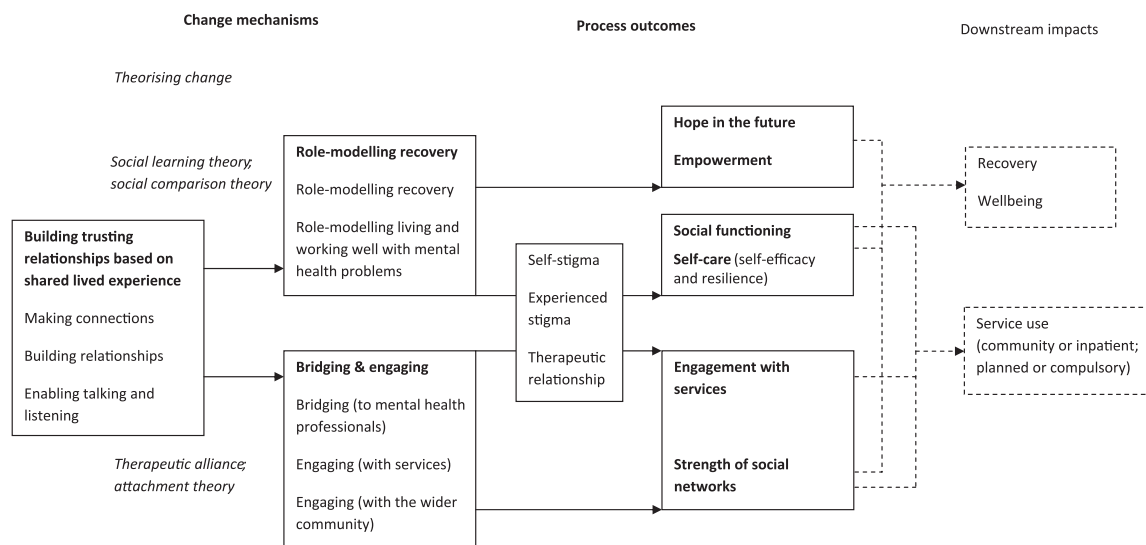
Change mechanisms

Process outcomes

Downstream impacts

*Theorising change*

*Social learning theory; social comparison theory*

**Building trusting relationships based on shared lived experience**

Making connections

Building relationships

Enabling talking and listening

**Role-modelling recovery**

Role-modelling recovery

Role-modelling living and working well with mental health problems

**Bridging & engaging**

Bridging (to mental health professionals)

Engaging (with services)

Engaging (with the wider community)

*Therapeutic alliance; attachment theory*

Self-stigma

Experienced stigma

Therapeutic relationship

**Hope in the future**

**Empowerment**

**Social functioning**

**Self-care** (self-efficacy and resilience)

**Engagement with services**

**Strength of social networks**

Recovery

Wellbeing

Service use (community or inpatient; planned or compulsory)